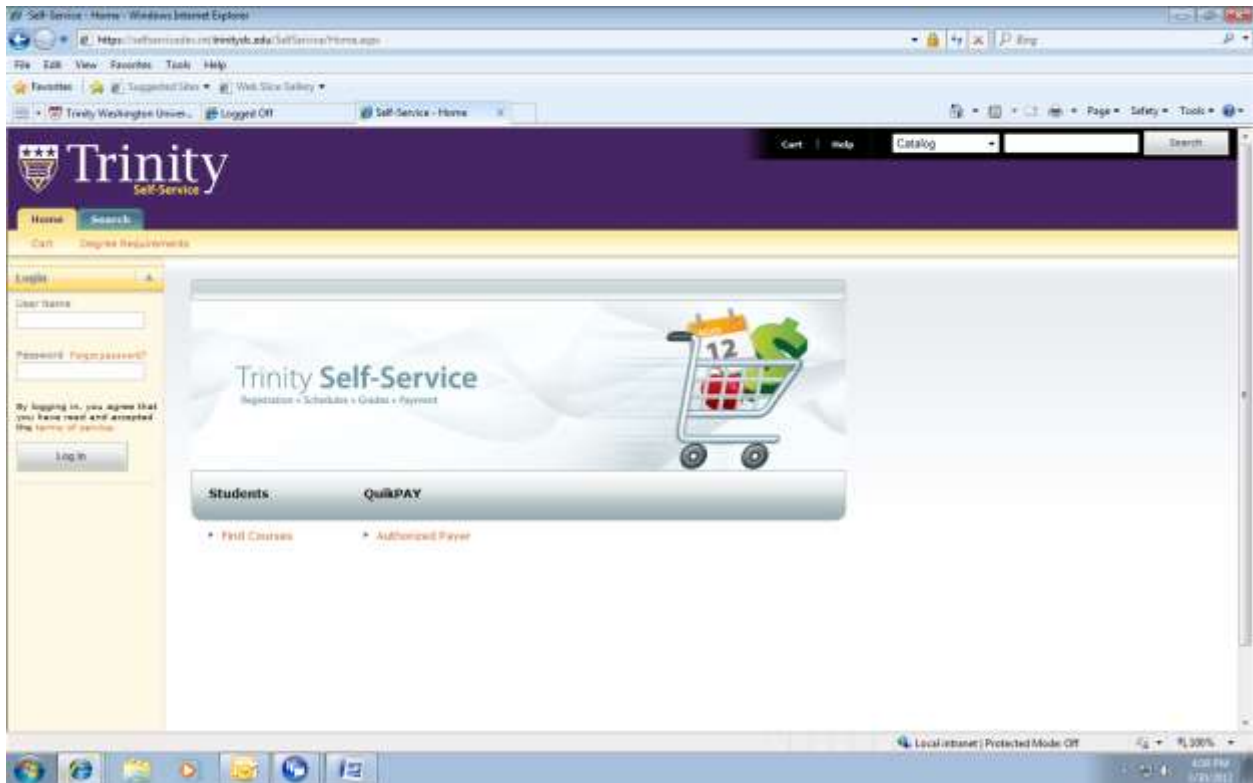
Self-Service - Home - Windows Internet Explorer

https://selfservicedev.trinitydc.edu/SelfService/Home.aspx

Bing

File Edit View Favorites Tools Help

Favorites Suggested Sites Web Slice Gallery

Trinity Washington Univer... Logged Off Self-Service - Home

Page Safety Tools

Cart | Help Catalog Search

Trinity Self-Service

Home Search

Cart Degree Requirements

Login

User Name

Password Forgot password?

By logging in, you agree that you have read and accepted the terms of service.

Log In

Trinity Self-Service

Registration • Schedules • Grades • Payment

12

Students

QuikPAY

• Find Courses

• Authorized Payer

Local intranet | Protected Mode: Off

100%

4:08 PM